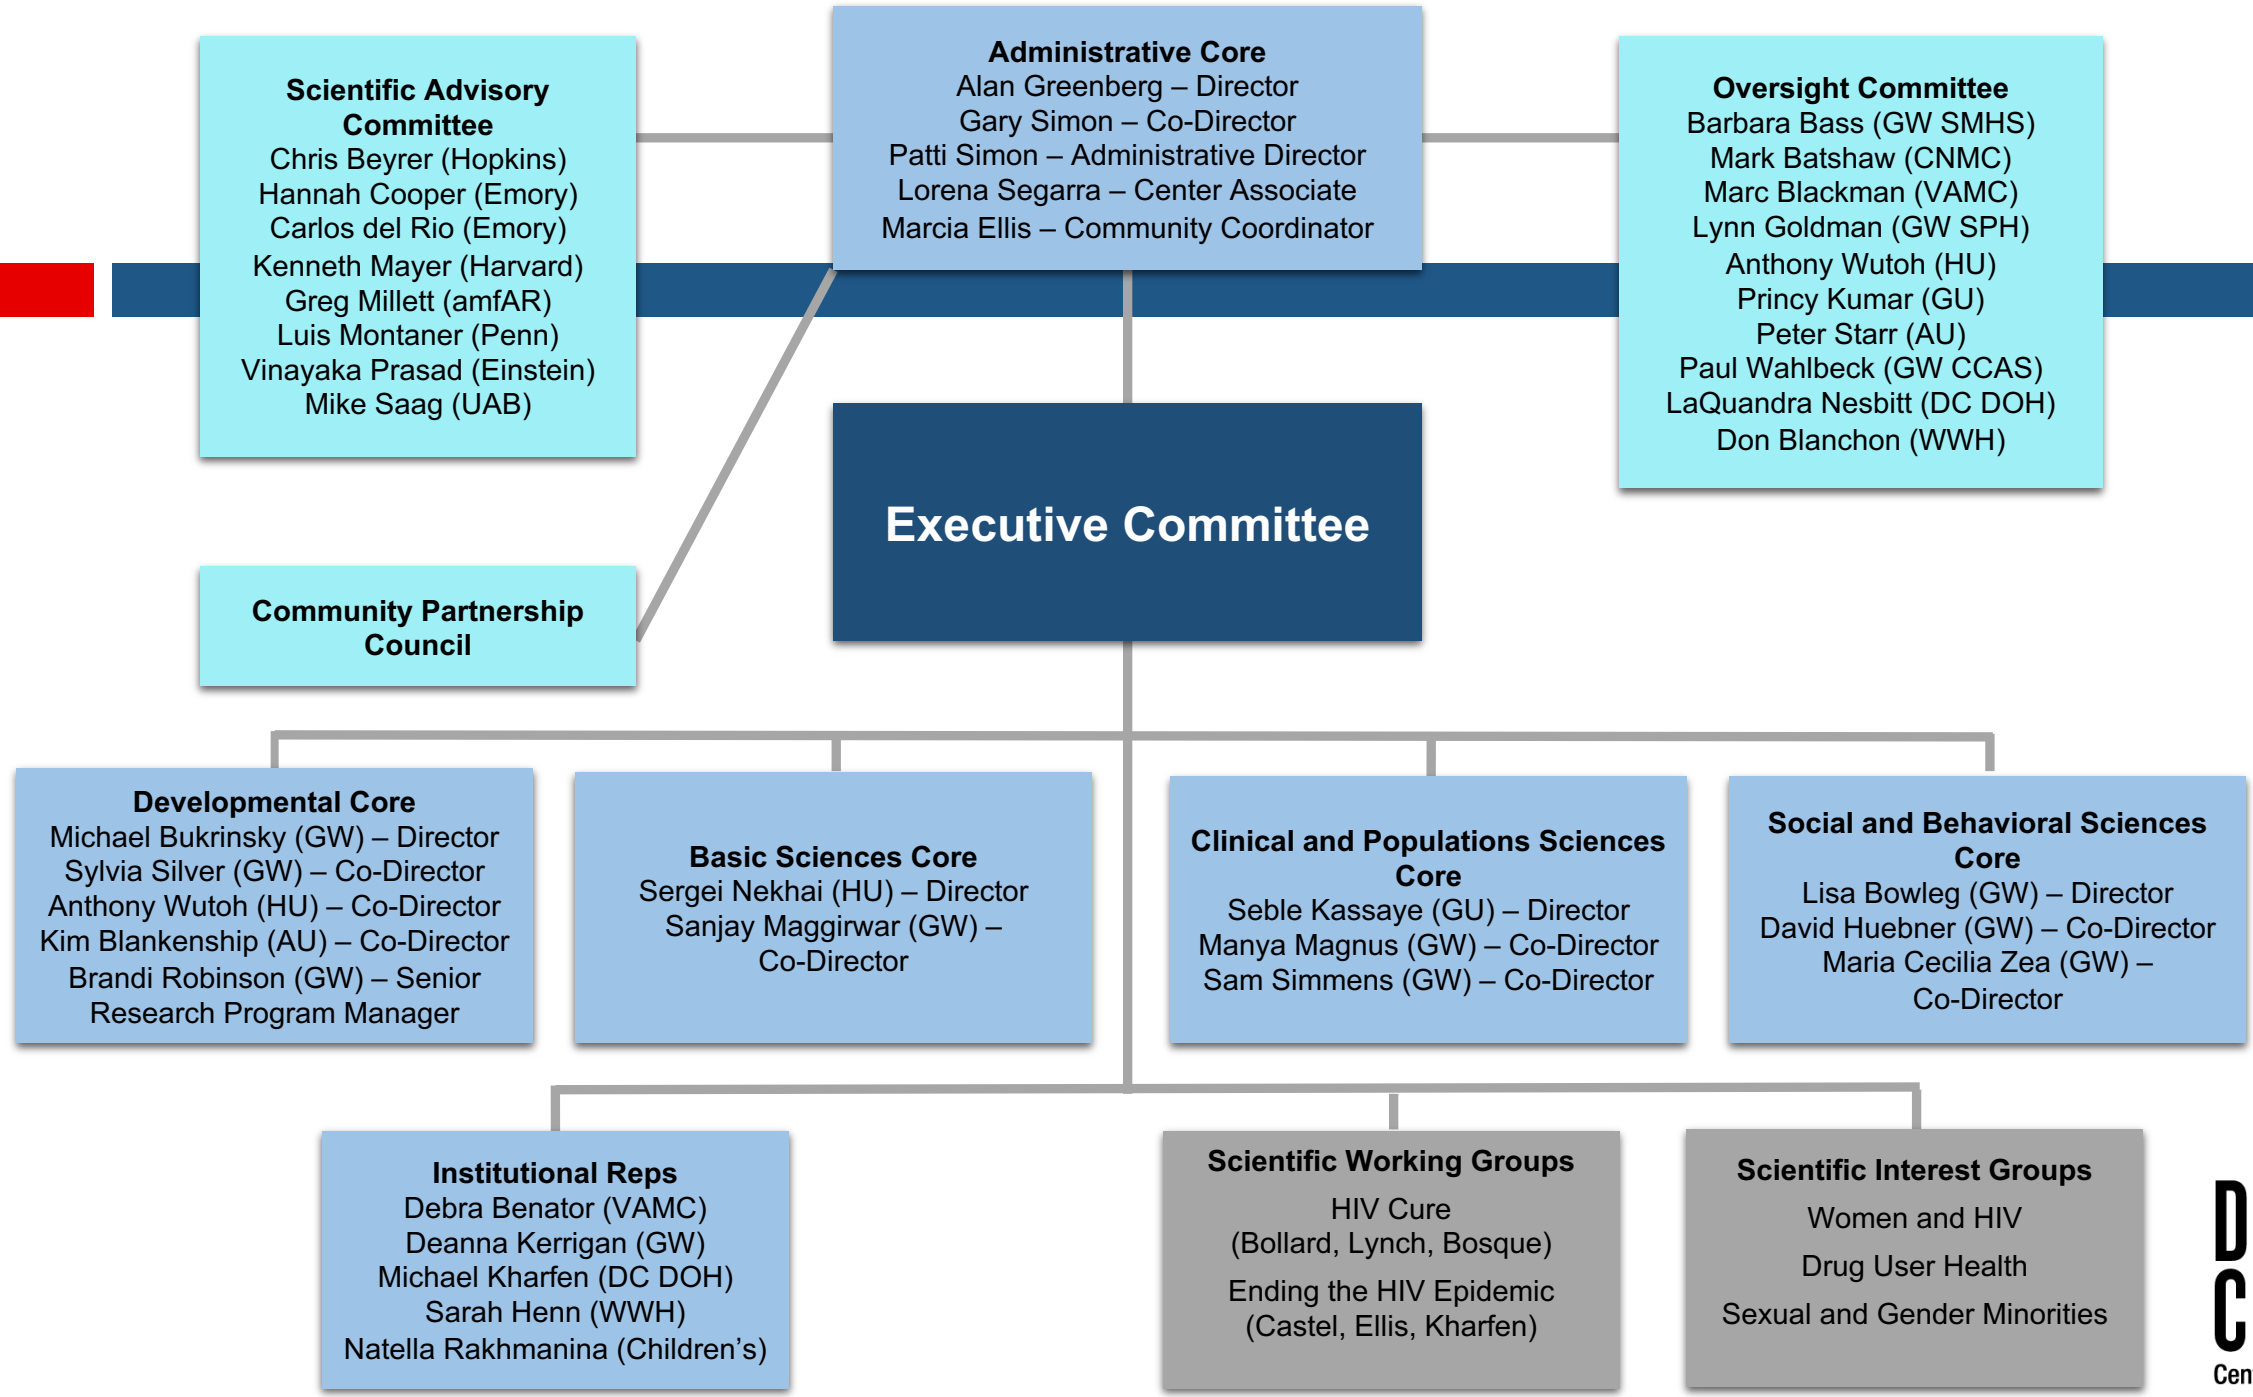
Scientific Advisory Committee
Chris Beyrer (Hopkins)
Hannah Cooper (Emory)
Carlos del Rio (Emory)
Kenneth Mayer (Harvard)
Greg Millett (amfAR)
Luis Montaner (Penn)
Vinayaka Prasad (Einstein)
Mike Saag (UAB)

Administrative Core
Alan Greenberg – Director
Gary Simon – Co-Director
Patti Simon – Administrative Director
Lorena Segarra – Center Associate
Marcia Ellis – Community Coordinator

Oversight Committee
Barbara Bass (GW SMHS)
Mark Batshaw (CNMC)
Marc Blackman (VAMC)
Lynn Goldman (GW SPH)
Anthony Wutoh (HU)
Princy Kumar (GU)
Peter Starr (AU)
Paul Wahlbeck (GW CCAS)
LaQuandra Nesbitt (DC DOH)
Don Blanchon (WWH)

Executive Committee

Community Partnership Council

Developmental Core
Michael Bukrinsky (GW) – Director
Sylvia Silver (GW) – Co-Director
Anthony Wutoh (HU) – Co-Director
Kim Blankenship (AU) – Co-Director
Brandi Robinson (GW) – Senior Research Program Manager

Basic Sciences Core
Sergei Nekhai (HU) – Director
Sanjay Maggirwar (GW) – Co-Director

Clinical and Populations Sciences Core
Seble Kassaye (GU) – Director
Manya Magnus (GW) – Co-Director
Sam Simmens (GW) – Co-Director

Social and Behavioral Sciences Core
Lisa Bowleg (GW) – Director
David Huebner (GW) – Co-Director
Maria Cecilia Zea (GW) – Co-Director

Institutional Reps
Debra Benator (VAMC)
Deanna Kerrigan (GW)
Michael Kharfen (DC DOH)
Sarah Henn (WWH)
Natella Rakhmanina (Children's)

Scientific Working Groups
HIV Cure
(Bollard, Lynch, Bosque)
Ending the HIV Epidemic
(Castel, Ellis, Kharfen)

Scientific Interest Groups
Women and HIV
Drug User Health
Sexual and Gender Minorities

D
C
Cen